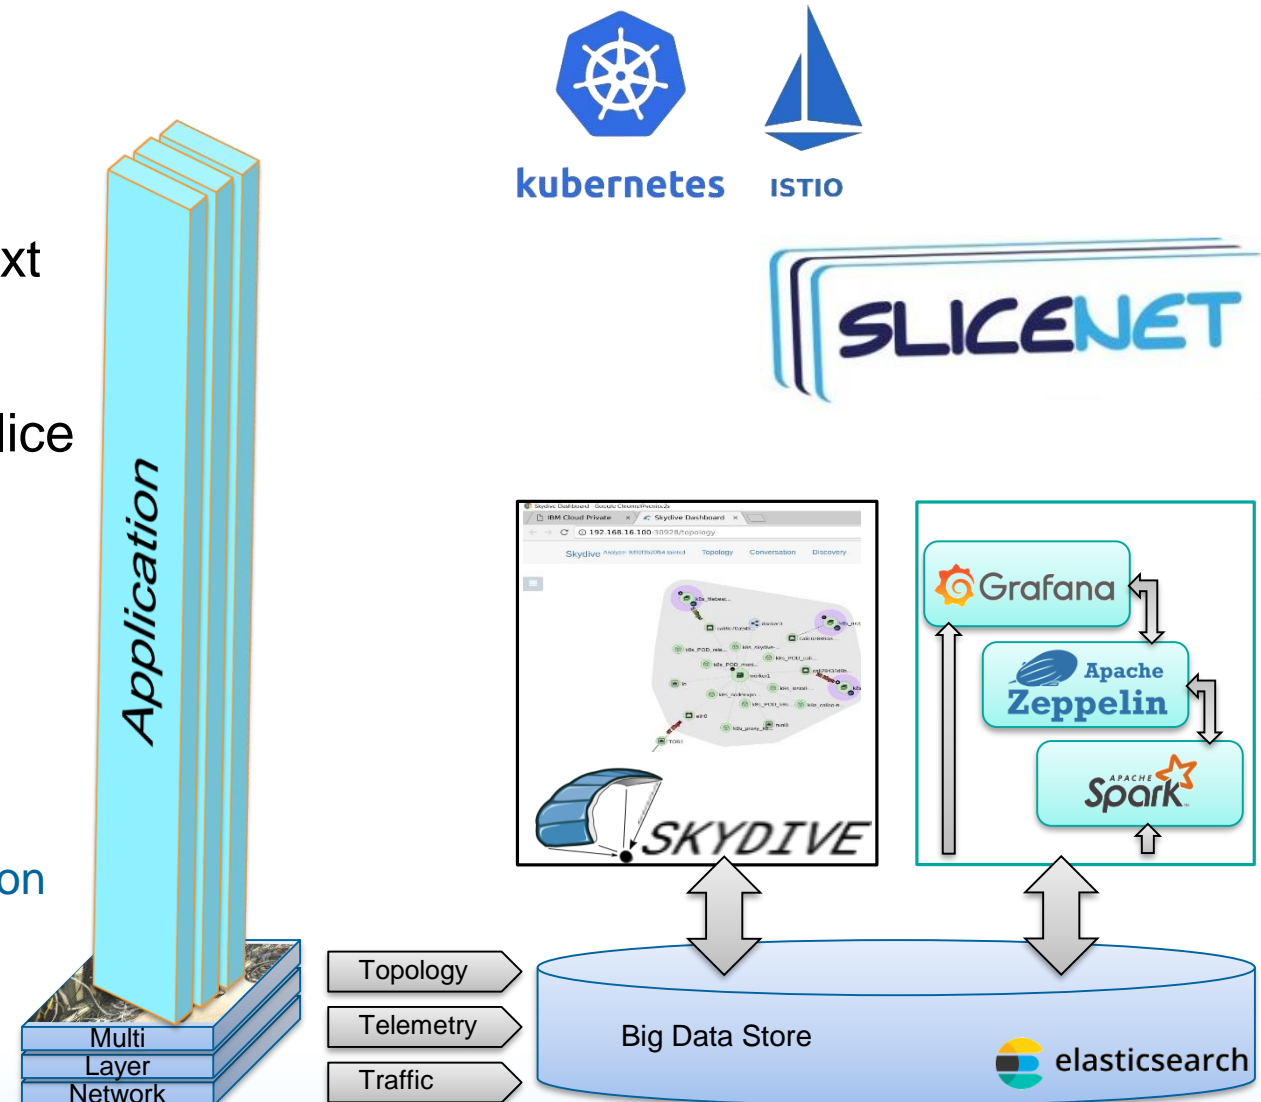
xt

lice

on

Application

Multi
Layer
Network

kubernetes

ISTIO

SLICENET

Skydive Dashboard

IBM Cloud Private

Skydive Dashboard

192.168.16.100:30928/topology

Skydive

Topology

Conversation

Discovery

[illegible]

SKYDIVE

Grafana

Apache Zeppelin

APACHE Spark

Topology

Telemetry

Traffic

Big Data Store

elasticsearch